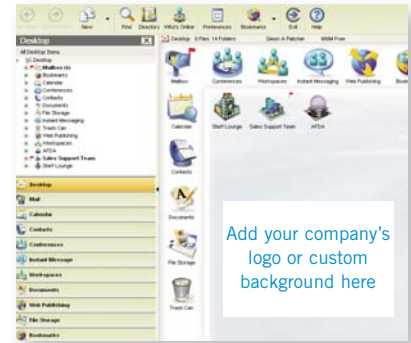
New Find Directory Who's Online Preferences Bookmarks Exit Help

Desktop
All Desktop Items
Desktop
Mailbox
Bookmarks
Calendar
Conferences
Contacts
Documents
File Storage
Instant Messaging
Trash Can
Web Publishing
Workspaces
AFDA
Sales Support Team
Staff Lounge

Desktop 0 Files 14 Folders Simon A Fletcher 389M Free

Mailbox Conferences Workspaces Instant Messaging Web Publishing Book
Calendar Staff Lounge Sales Support Team AFDA
Contacts
Documents
File Storage
Trash Can

Desktop
Mail
Calendar
Contacts
Conferences
Instant Message
Workspaces
Documents
Web Publishing
File Storage
Bookmarks

Add your company's logo or custom background here